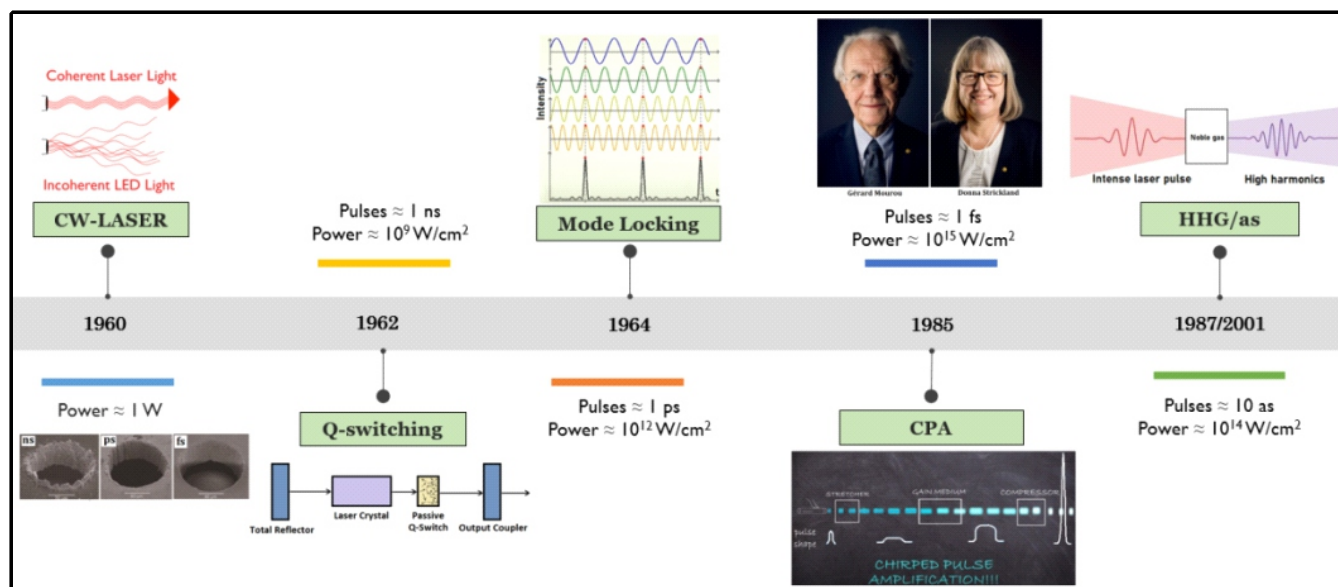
Coherent Laser Light

Incoherent LED Light

CW-LASER

Pulses ≈ 1 ns
Power ≈ $10^9$ W/cm$^2$

Intensity

t

Mode Locking

Gérard Mourou

Donna Strickland

Pulses ≈ 1 fs
Power ≈ $10^{15}$ W/cm$^2$

Noble gas

Intense laser pulse

High harmonics

HHG/as

1960

1962

1964

1985

1987/2001

Power ≈ 1 W

ns

ps

fs

Q-switching

Total Reflector

Laser Crystal

Passive Q-Switch

Output Coupler

Pulses ≈ 1 ps
Power ≈ $10^{12}$ W/cm$^2$

CPA

STRETCHER

GAIN MEDIUM

COMPRESSOR

pulse shape

CHIRPED PULSE AMPLIFICATION!!!

Pulses ≈ 10 as
Power ≈ $10^{14}$ W/cm$^2$